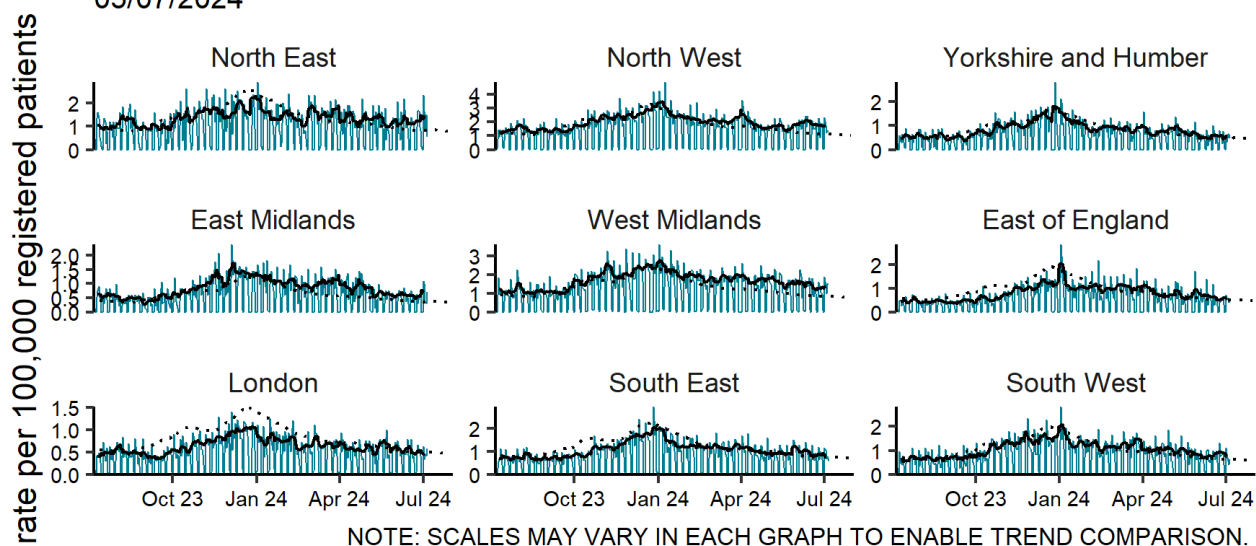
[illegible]/07/2024

rate per 100,000 registered patients

North East
2
1
0

North West
4
3
2
1
0

Yorkshire and Humber
2
1
0

East Midlands
2.0
1.5
1.0
0.5
0.0

West Midlands
3
2
1
0

East of England
2
1
0

London
1.5
1.0
0.5
0.0
Oct 23
Jan 24
Apr 24
Jul 24

South East
2
1
0
Oct 23
Jan 24
Apr 24
Jul 24

South West
2
1
0
Oct 23
Jan 24
Apr 24
Jul 24

NOTE: SCALES MAY VARY IN EACH GRAPH TO ENABLE TREND COMPARISON.